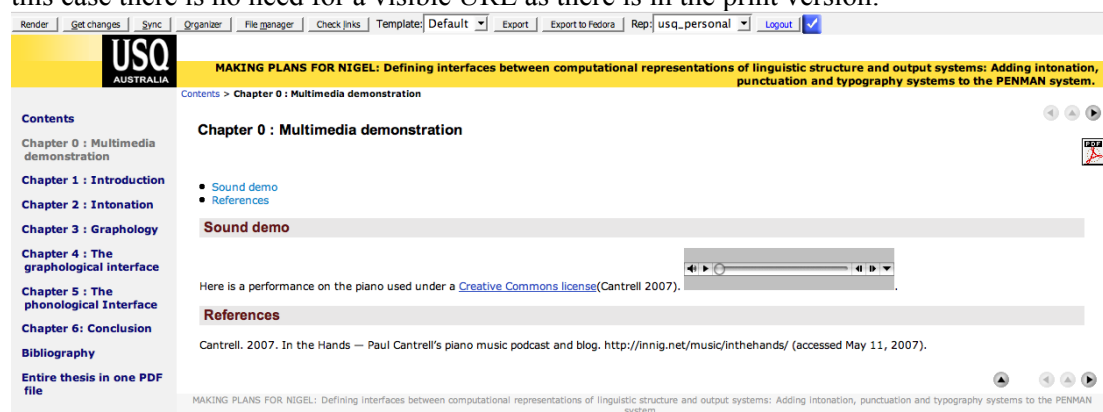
this case there is no need for a visible URL as there is in the print version.

Render | Get changes | Sync | Organizer | File manager | Check links | Template: Default | Export | Export to Fedora | Rep: usq_personal | Logout

USQ AUSTRALIA

MAKING PLANS FOR NIGEL: Defining interfaces between computational representations of linguistic structure and output systems: Adding intonation, punctuation and typography systems to the PENMAN system.

Contents > Chapter 0 : Multimedia demonstration

Contents

Chapter 0 : Multimedia demonstration

Chapter 1 : Introduction

Chapter 2 : Intonation

Chapter 3 : Graphology

Chapter 4 : The graphological interface

Chapter 5 : The phonological Interface

Chapter 6: Conclusion

Bibliography

Entire thesis in one PDF file

Chapter 0 : Multimedia demonstration

- Sound demo
- References

Sound demo

Here is a performance on the piano used under a Creative Commons license(Cantrell 2007).

References

Cantrell. 2007. In the Hands — Paul Cantrell's piano music podcast and blog. http://innig.net/music/inthehands/ (accessed May 11, 2007).

MAKING PLANS FOR NIGEL: Defining interfaces between computational representations of linguistic structure and output systems: Adding intonation, punctuation and typography systems to the PENMAN system.